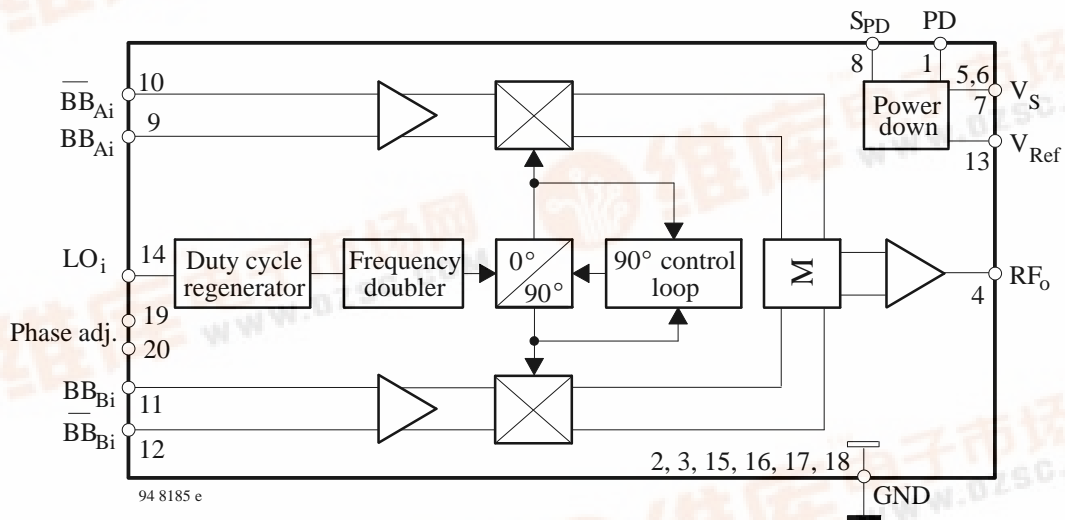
$S_{PD}$ PD
8 1
5,6 $V_S$
7
Power down
$V_{Ref}$
13
$\overline{BB}_{Ai}$ 10
$BB_{Ai}$ 9
$LO_i$ 14
Duty cycle regenerator
Frequency doubler
0° 90°
90° control loop
M
$RF_o$
4
19
Phase adj.
20
$BB_{Bi}$ 11
$\overline{BB}_{Bi}$ 12
2, 3, 15, 16, 17, 18
GND
94 8185 e